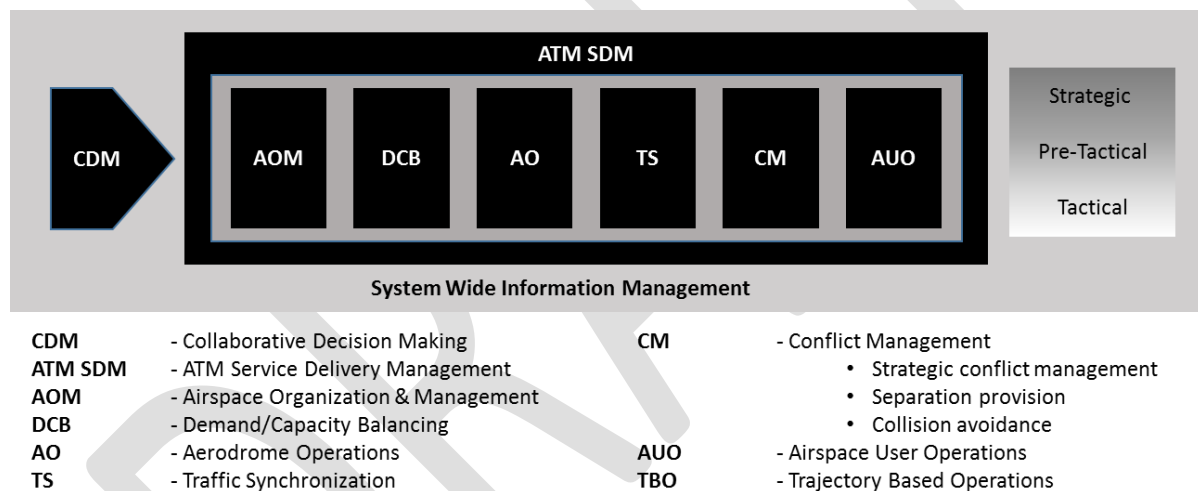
ATM SDM

CDM

AOM DCB AO TS CM AUO

Strategic

Pre-Tactical

Tactical

System Wide Information Management

CDM - Collaborative Decision Making
ATM SDM - ATM Service Delivery Management
AOM - Airspace Organization & Management
DCB - Demand/Capacity Balancing
AO - Aerodrome Operations
TS - Traffic Synchronization

CM - Conflict Management
• Strategic conflict management
• Separation provision
• Collision avoidance
AUO - Airspace User Operations
TBO - Trajectory Based Operations